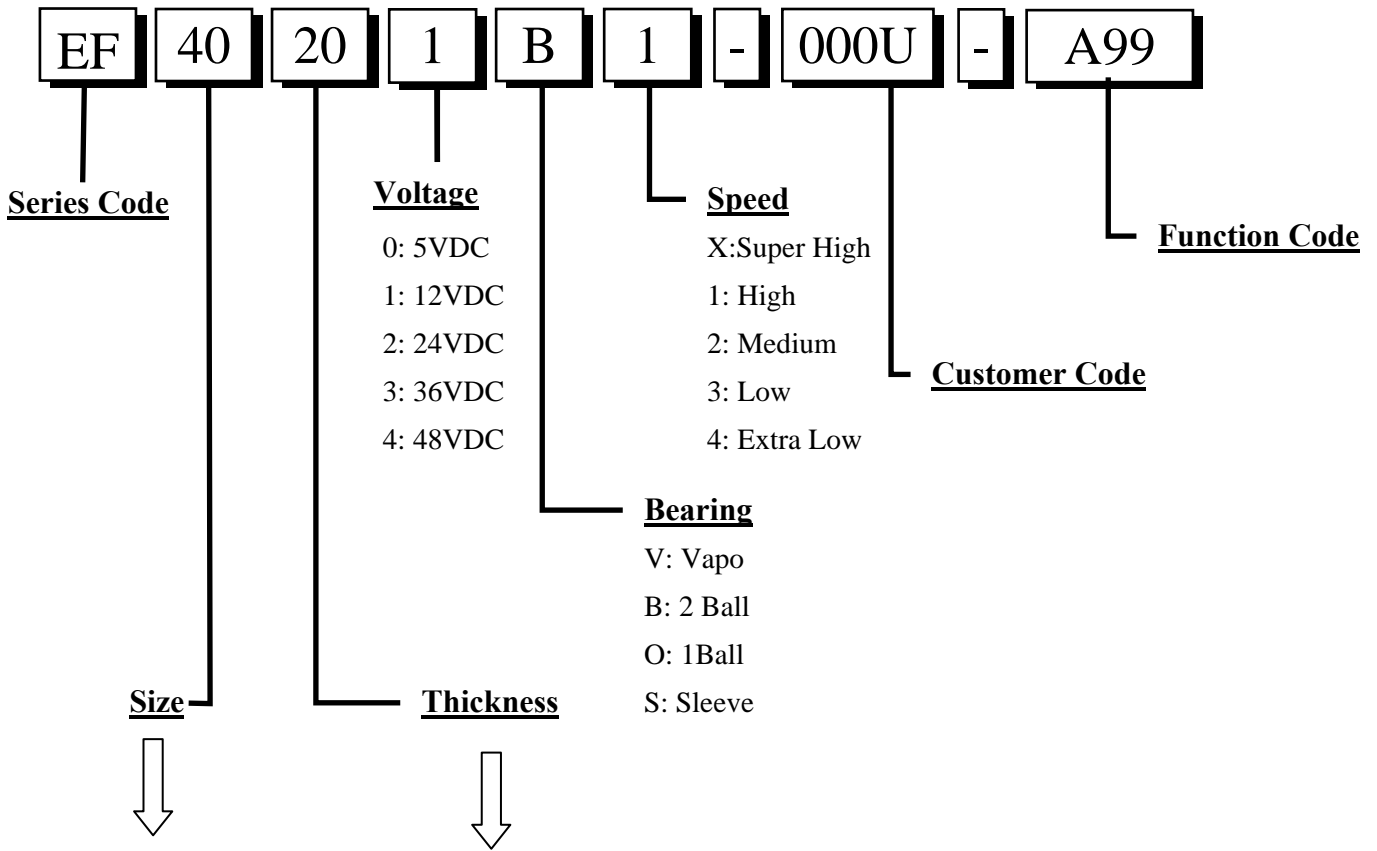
EF 40 20 1 B 1 - 000U - A99

Series Code

Voltage
0: 5VDC
1: 12VDC
2: 24VDC
3: 36VDC
4: 48VDC

Speed
X:Super High
1: High
2: Medium
3: Low
4: Extra Low

Function Code

Customer Code

Bearing
V: Vapo
B: 2 Ball
O: 1Ball
S: Sleeve

Size

Thickness